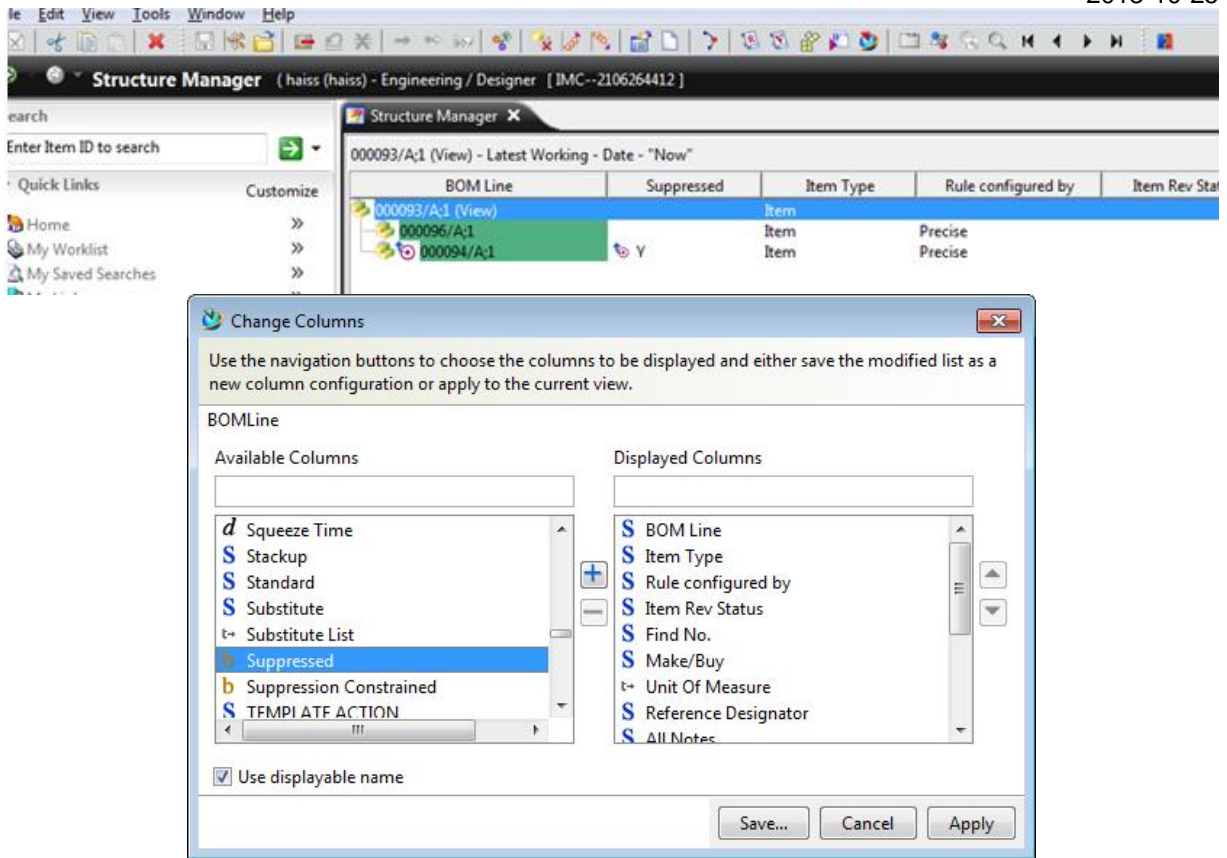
le Edit View Tools Window Help

Structure Manager (haiss (haiss) - Engineering / Designer [IMC--2106264412]

earch

Enter Item ID to search

Quick Links Customize

Home »
My Worklist »
My Saved Searches »

Structure Manager

000093/A;1 (View) - Latest Working - Date - "Now"

| BOM Line | Suppressed | Item Type | Rule configured by | Item Rev Sta |
|---|---|---|---|---|
| 000093/A;1 (View) | | Item | | |
| 000096/A;1 | | Item | Precise | |
| 000094/A;1 | Y | Item | Precise | |

Change Columns

Use the navigation buttons to choose the columns to be displayed and either save the modified list as a new column configuration or apply to the current view.

BOMLine

Available Columns

d Squeeze Time
S Stackup
S Standard
S Substitute
Substitute List
b Suppressed
b Suppression Constrained
S TEMPLATE ACTION

Displayed Columns

S BOM Line
S Item Type
S Rule configured by
S Item Rev Status
S Find No.
S Make/Buy
Unit Of Measure
S Reference Designator
S All Notes

Use displayable name

Save... Cancel Apply